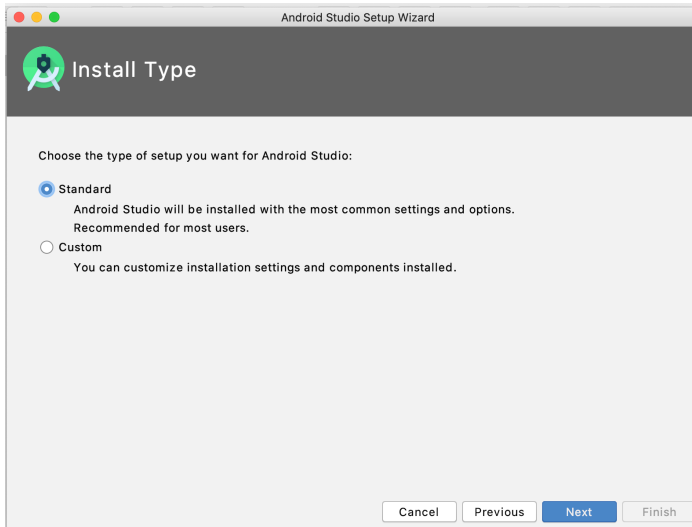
Android Studio Setup Wizard

Install Type

Choose the type of setup you want for Android Studio:

Standard

Android Studio will be installed with the most common settings and options.
Recommended for most users.

Custom

You can customize installation settings and components installed.

Cancel
Previous
Next
Finish